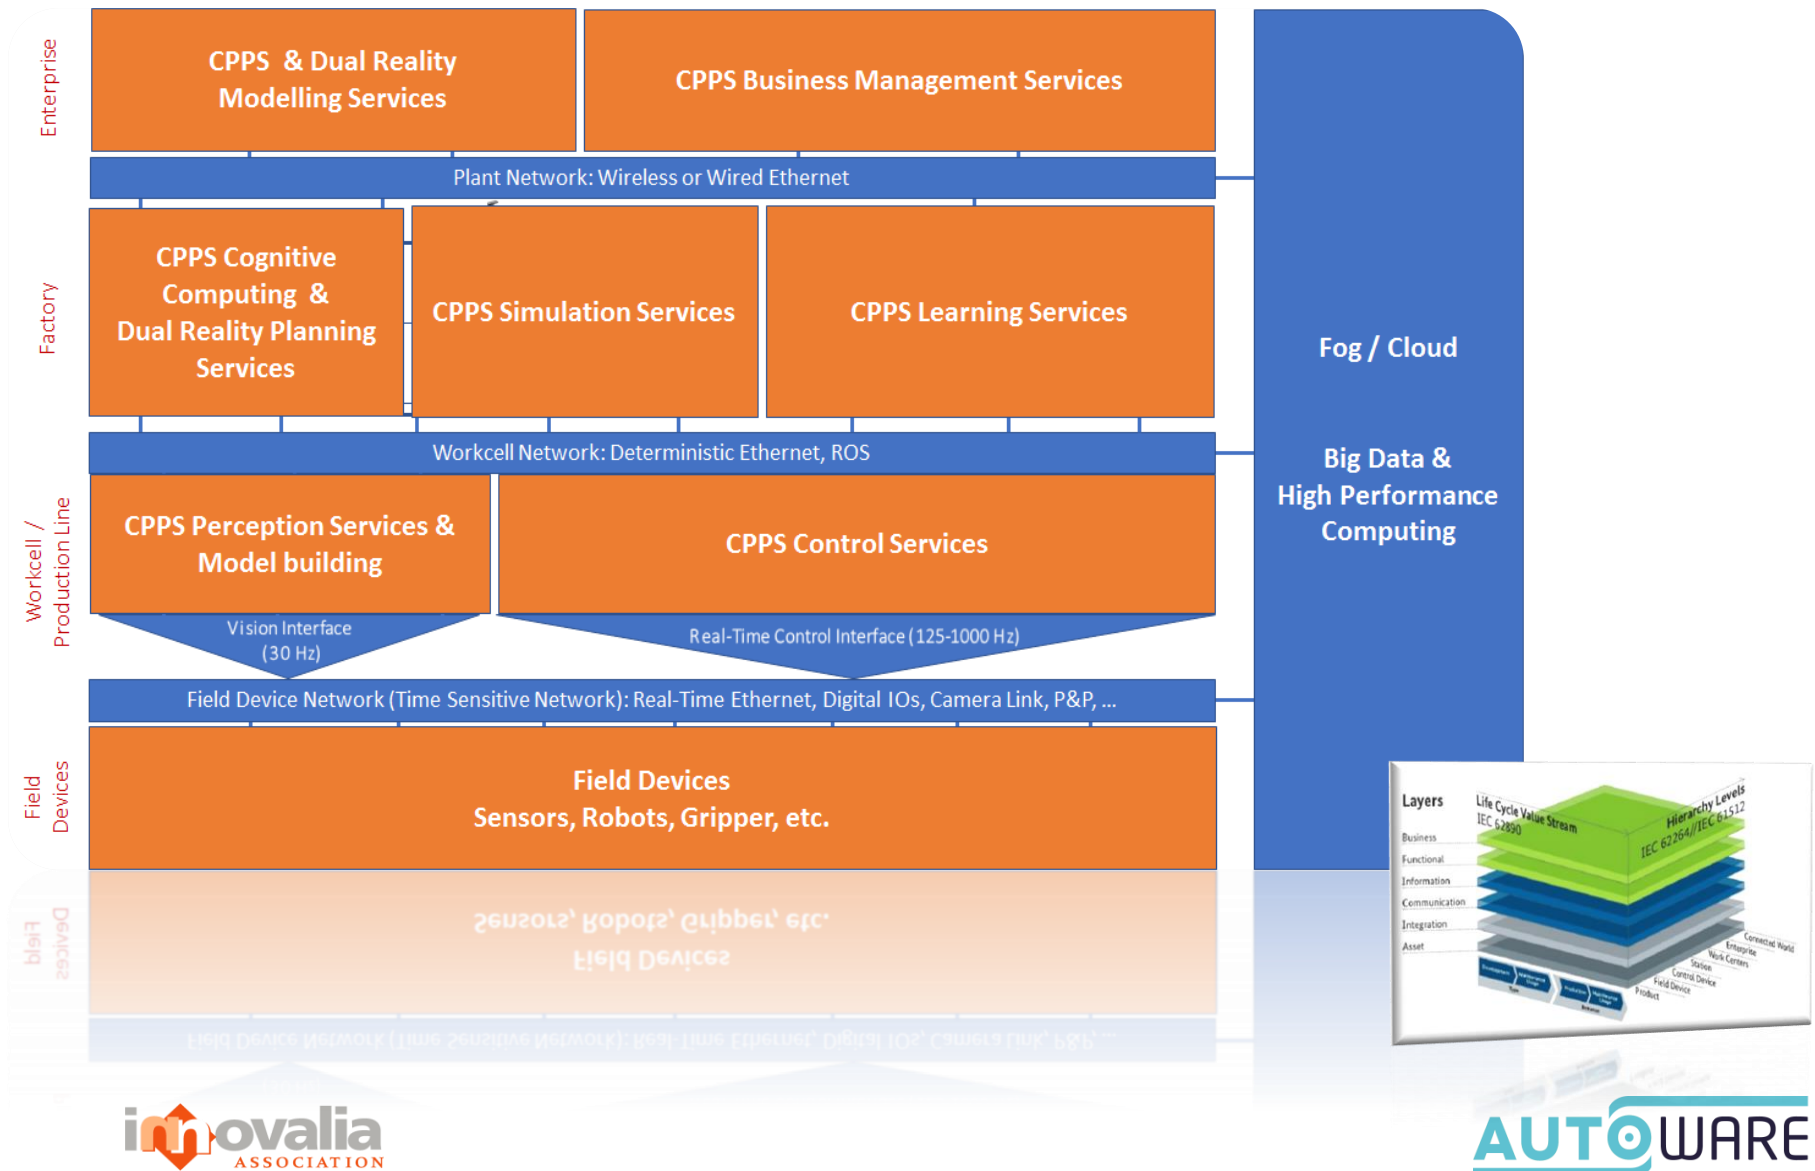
Enterprise

CPPS & Dual Reality Modelling Services

CPPS Business Management Services

Plant Network: Wireless or Wired Ethernet

Factory

CPPS Cognitive Computing & Dual Reality Planning Services

CPPS Simulation Services

CPPS Learning Services

Workcell Network: Deterministic Ethernet, ROS

Workcell / Production Line

CPPS Perception Services & Model building

CPPS Control Services

Vision Interface (30 Hz)

Real-Time Control Interface (125-1000 Hz)

Field Device Network (Time Sensitive Network): Real-Time Ethernet, Digital IOs, Camera Link, P&P, ...

Field Devices

Field Devices
Sensors, Robots, Gripper, etc.

Fog / Cloud

Big Data & High Performance Computing

Layers
Business
Functional
Information
Communication
Integration
Asset
Life Cycle Value Stream
IEC 62890
Hierarchy Levels
IEC 62264//IEC 61512
Connected World
Enterprise
Work Centers
Station
Control Device
Field Device
Product

innovalia ASSOCIATION

AUTOWARE